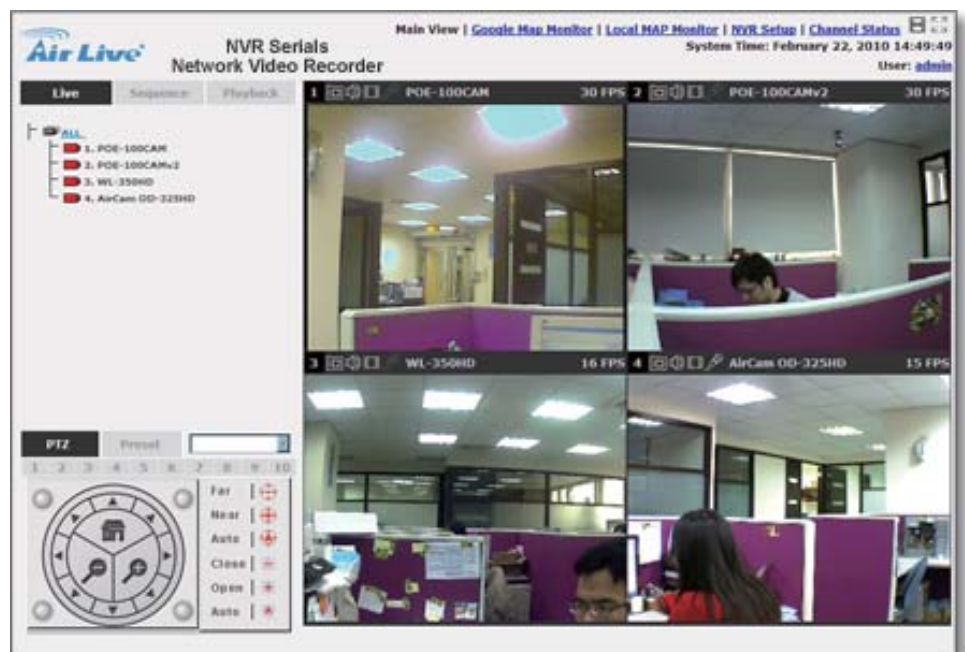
Air Live

NVR Serials
Network Video Recorder

Main View | Google Map Monitor | Local MAP Monitor | NVR Setup | Channel Status
System Time: February 22, 2010 14:49:49
User: admin

Live | Sequence | Playback

ALL
1. POE-100CAM
2. POE-100CAMv2
3. WL-350HD
4. AirCam OD-325HD

1 POE-100CAM 30 FPS
2 POE-100CAMv2 30 FPS
3 WL-350HD 16 FPS
4 AirCam OD-325HD 15 FPS

PTZ | Preset

1 2 3 4 5 6 7 8 9 10

Far
Near
Auto
Close
Open
Auto